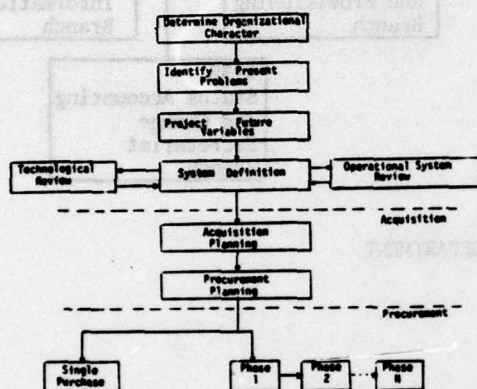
Determine Organizational Character

Identify Present Problems

Project Future Variables

Technological Review

System Definition

Operational System Review

Acquisition

Acquisition Planning

Procurement Planning

Procurement

Single Purchase

Phase 1

Phase 2

Phase n